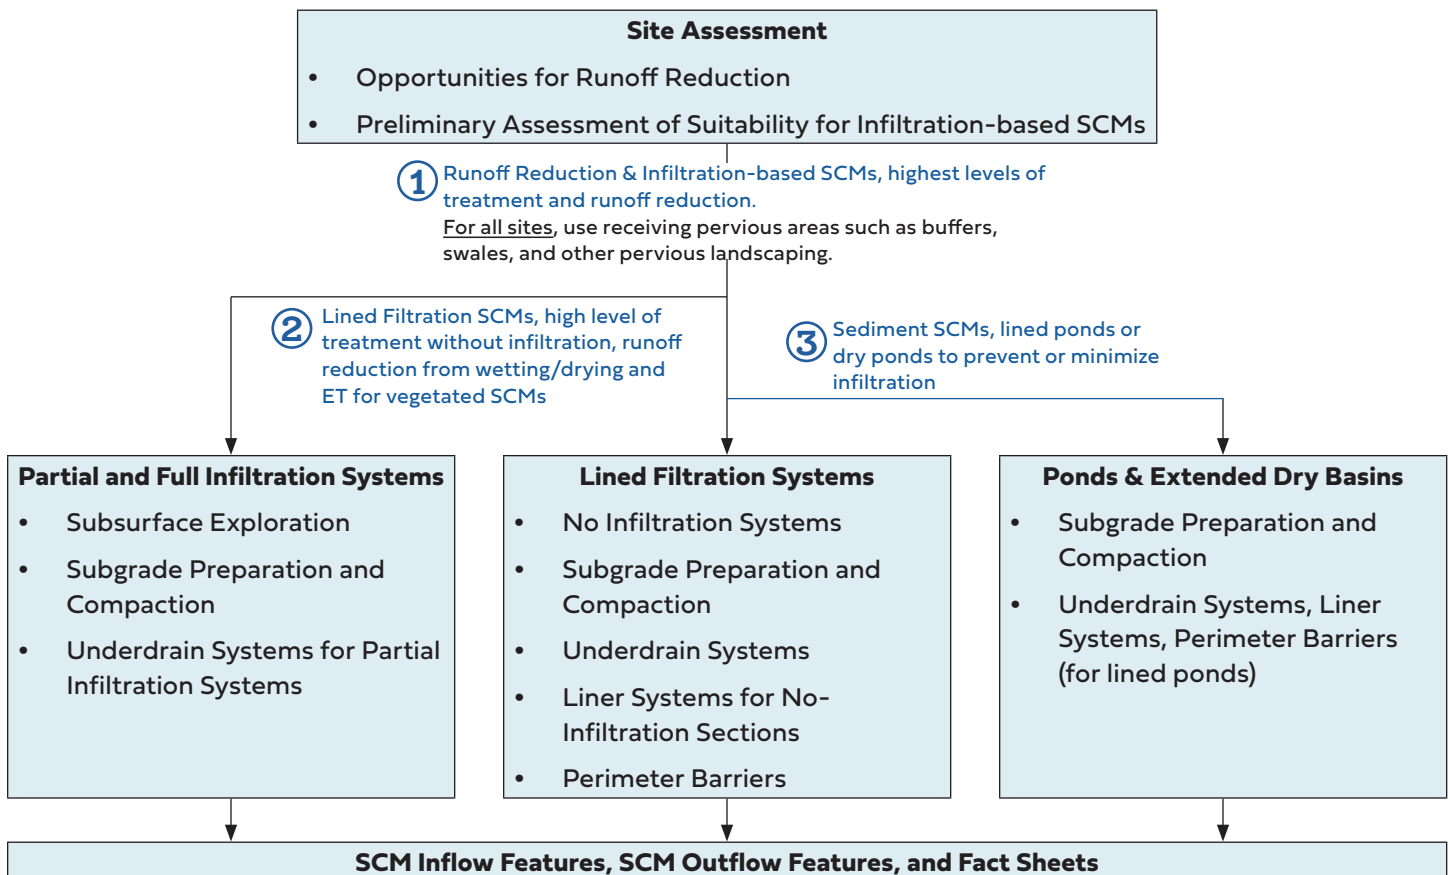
Site Assessment

• Opportunities for Runoff Reduction

• Preliminary Assessment of Suitability for Infiltration-based SCMs

1 Runoff Reduction & Infiltration-based SCMs, highest levels of treatment and runoff reduction.
For all sites, use receiving pervious areas such as buffers, swales, and other pervious landscaping.

2 Lined Filtration SCMs, high level of treatment without infiltration, runoff reduction from wetting/drying and ET for vegetated SCMs

3 Sediment SCMs, lined ponds or dry ponds to prevent or minimize infiltration

Partial and Full Infiltration Systems

• Subsurface Exploration

• Subgrade Preparation and Compaction

• Underdrain Systems for Partial Infiltration Systems

Lined Filtration Systems

• No Infiltration Systems

• Subgrade Preparation and Compaction

• Underdrain Systems

• Liner Systems for No-Infiltration Sections

• Perimeter Barriers

Ponds & Extended Dry Basins

• Subgrade Preparation and Compaction

• Underdrain Systems, Liner Systems, Perimeter Barriers (for lined ponds)

SCM Inflow Features, SCM Outflow Features, and Fact Sheets